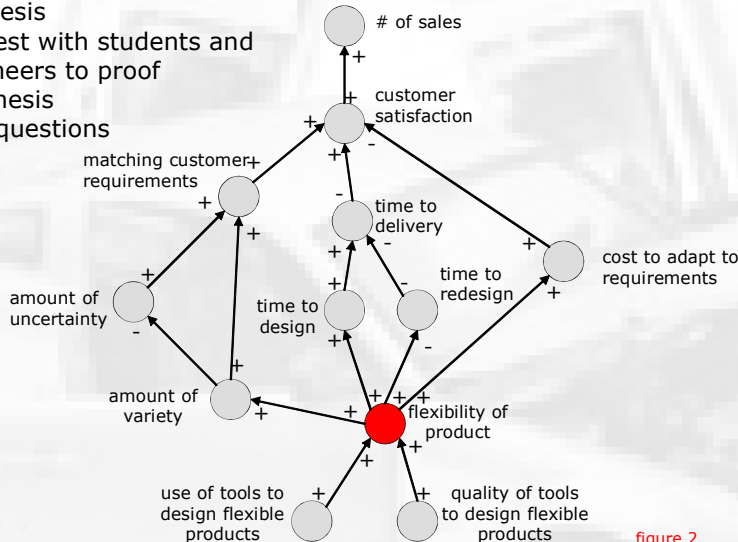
esis
est with students and
neers to proof
hesis
questions

# of sales
+
+
customer satisfaction
+
-
matching customer requirements
+
+
+
+
-
time to delivery
-
+
+
+
time to redesign
-
cost to adapt to requirements
+
amount of uncertainty
-
time to design
+
-
+
amount of variety
+
+
+
+
+
flexibility of product
+
+
+
use of tools to design flexible products
+
quality of tools to design flexible products
figure 2